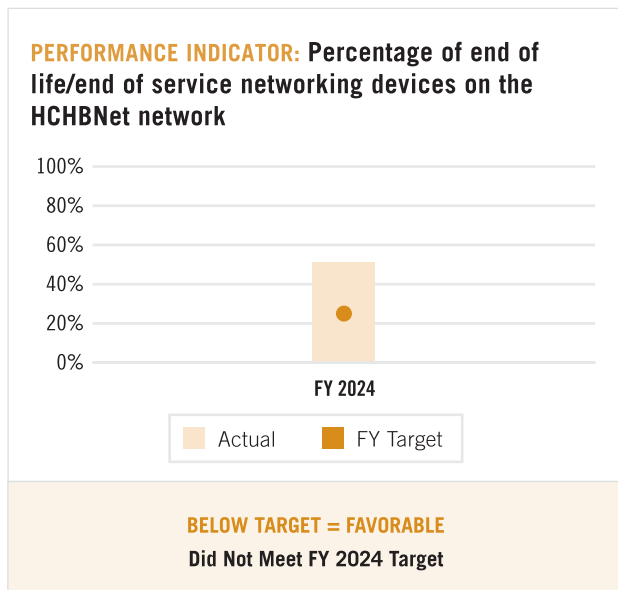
PERFORMANCE INDICATOR: Percentage of end of life/end of service networking devices on the HCHBNet network

100%
80%
60%
40%
20%
0%

FY 2024

Actual
FY Target

BELOW TARGET = FAVORABLE
Did Not Meet FY 2024 Target